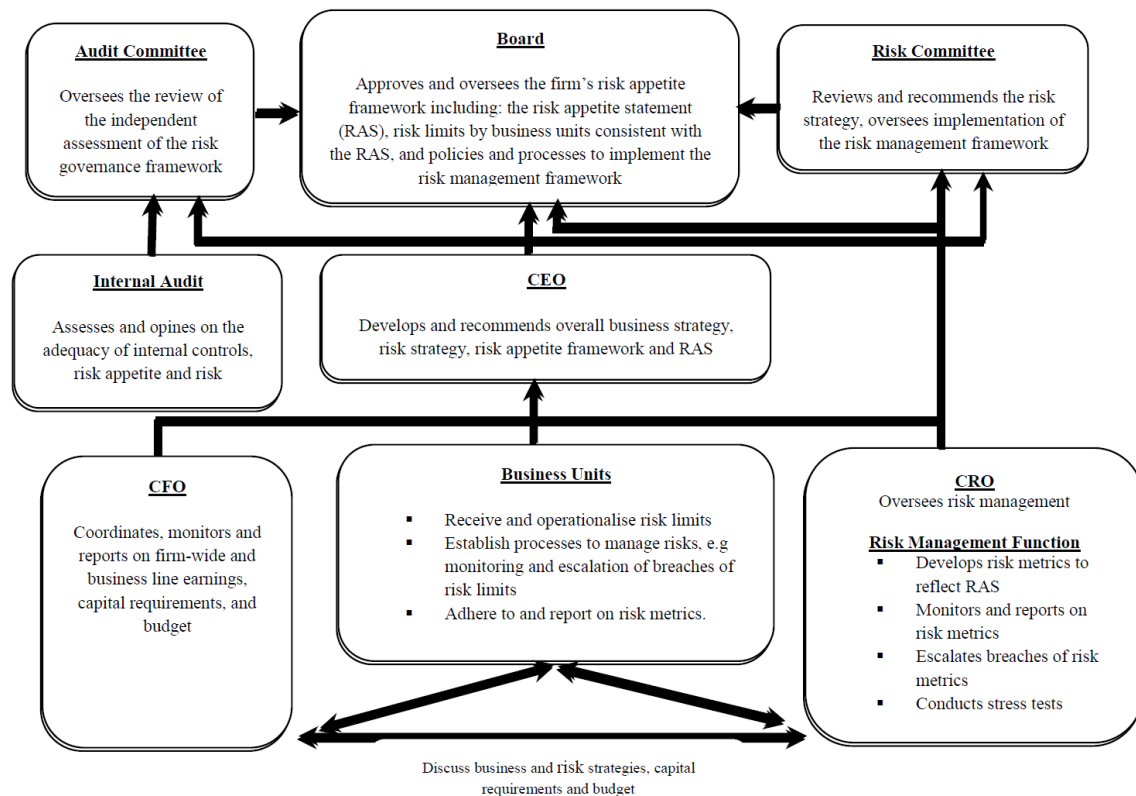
Audit Committee

Oversees the review of the independent assessment of the risk governance framework

Board

Approves and oversees the firm's risk appetite framework including: the risk appetite statement (RAS), risk limits by business units consistent with the RAS, and policies and processes to implement the risk management framework

Risk Committee

Reviews and recommends the risk strategy, oversees implementation of the risk management framework

Internal Audit

Assesses and opines on the adequacy of internal controls, risk appetite and risk

CEO

Develops and recommends overall business strategy, risk strategy, risk appetite framework and RAS

CFO

Coordinates, monitors and reports on firm-wide and business line earnings, capital requirements, and budget

Business Units

- Receive and operationalise risk limits
- Establish processes to manage risks, e.g monitoring and escalation of breaches of risk limits
- Adhere to and report on risk metrics.

CRO
Oversees risk management

Risk Management Function
- Develops risk metrics to reflect RAS
- Monitors and reports on risk metrics
- Escalates breaches of risk metrics
- Conducts stress tests

Discuss business and risk strategies, capital requirements and budget